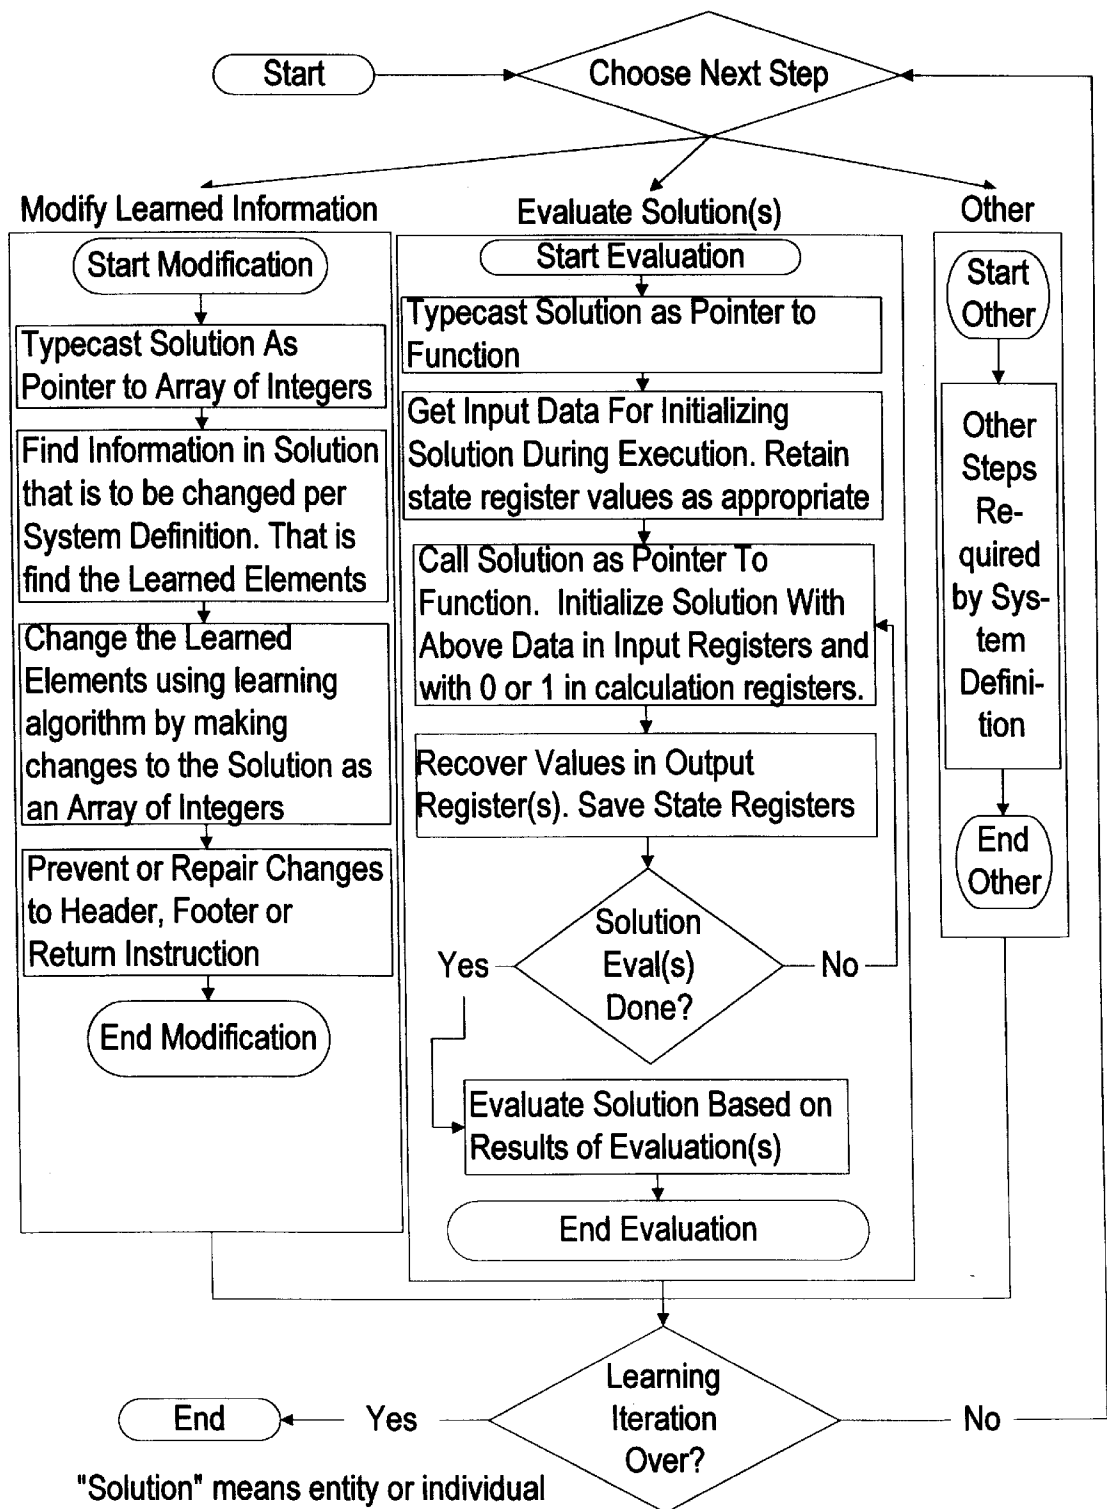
Start

Choose Next Step

Modify Learned Information

Start Modification

Typecast Solution As Pointer to Array of Integers

Find Information in Solution that is to be changed per System Definition. That is find the Learned Elements

Change the Learned Elements using learning algorithm by making changes to the Solution as an Array of Integers

Prevent or Repair Changes to Header, Footer or Return Instruction

End Modification

Evaluate Solution(s)

Start Evaluation

Typecast Solution as Pointer to Function

Get Input Data For Initializing Solution During Execution. Retain state register values as appropriate

Call Solution as Pointer To Function. Initialize Solution With Above Data in Input Registers and with 0 or 1 in calculation registers.

Recover Values in Output Register(s). Save State Registers

Solution Eval(s) Done?

Yes

No

Evaluate Solution Based on Results of Evaluation(s)

End Evaluation

Other

Start Other

Other Steps Required by System Definition

End Other

Learning Iteration Over?

Yes

No

End

"Solution" means entity or individual